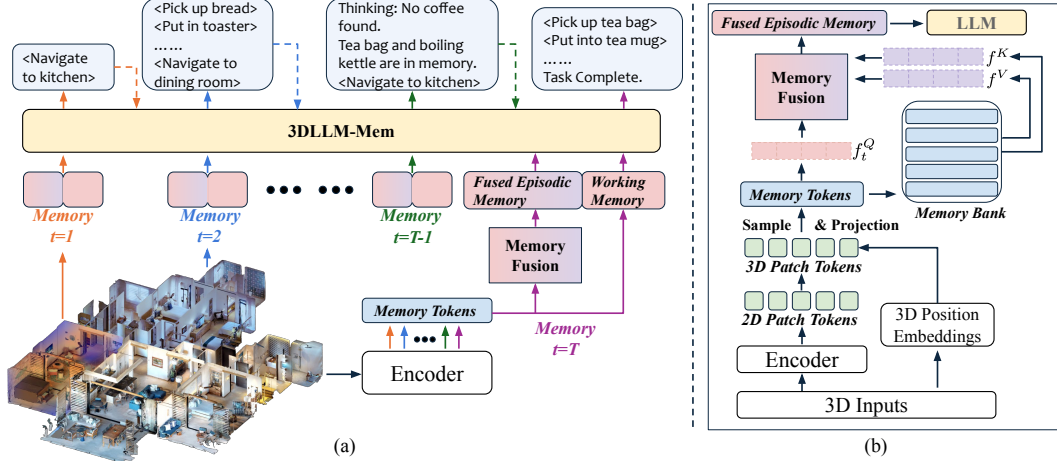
<Navigate to kitchen>

<Pick up bread>
<Put in toaster>
……
<Navigate to dining room>

Thinking: No coffee found.
Tea bag and boiling kettle are in memory.
<Navigate to kitchen>

<Pick up tea bag>
<Put into tea mug>
……
Task Complete.

3DLLM-Mem

Memory t=1

Memory t=2

Memory t=T-1

Fused Episodic Memory

Working Memory

Memory Fusion

Memory Tokens

Memory t=T

Encoder

(a)

Fused Episodic Memory

LLM

$f^K$

$f^V$

Memory Fusion

$f_t^Q$

Memory Tokens

Memory Bank

Sample & Projection

3D Patch Tokens

2D Patch Tokens

3D Position Embeddings

Encoder

3D Inputs

(b)